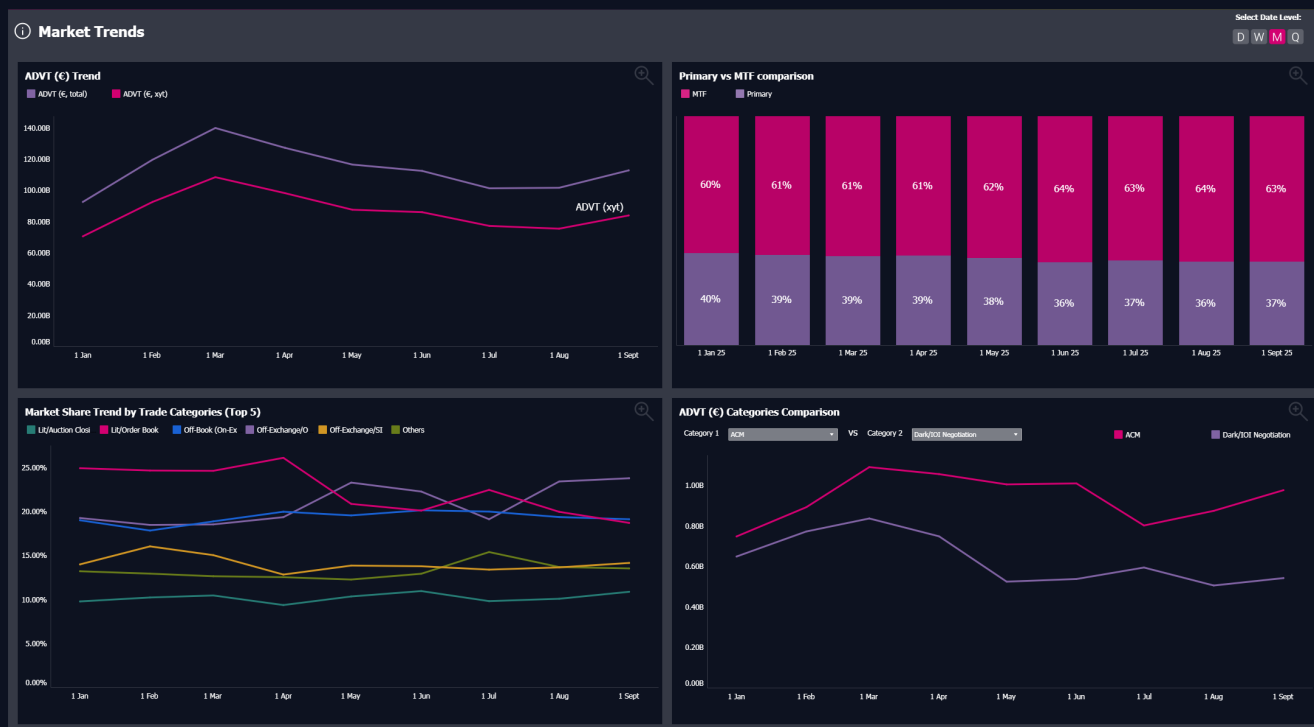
Market Trends

Select Date Level:
D W M Q

ADVT (€) Trend
ADVT (€, total) ADVT (€, xyt)

140.00B
120.00B
100.00B
80.00B
60.00B
40.00B
20.00B
0.00B

ADVT (xyt)

1 Jan 1 Feb 1 Mar 1 Apr 1 May 1 Jun 1 Jul 1 Aug 1 Sept

Primary vs MTF comparison
MTF Primary

| 1 Jan 25 | 1 Feb 25 | 1 Mar 25 | 1 Apr 25 | 1 May 25 | 1 Jun 25 | 1 Jul 25 | 1 Aug 25 | 1 Sept 25 |
|---|---|---|---|---|---|---|---|---|
| 60% | 61% | 61% | 61% | 62% | 64% | 63% | 64% | 63% |
| 40% | 39% | 39% | 39% | 38% | 36% | 37% | 36% | 37% |

Market Share Trend by Trade Categories (Top 5)
Lit/Auction Closi Lit/Order Book Off-Book (On-Ex Off-Exchange/O Off-Exchange/SI Others

25.00%
20.00%
15.00%
10.00%
5.00%
0.00%

1 Jan 1 Feb 1 Mar 1 Apr 1 May 1 Jun 1 Jul 1 Aug 1 Sept

ADVT (€) Categories Comparison
Category 1 ACM VS Category 2 Dark/IOI Negotiation
ACM Dark/IOI Negotiation

1.00B
0.80B
0.60B
0.40B
0.20B
0.00B

1 Jan 1 Feb 1 Mar 1 Apr 1 May 1 Jun 1 Jul 1 Aug 1 Sept